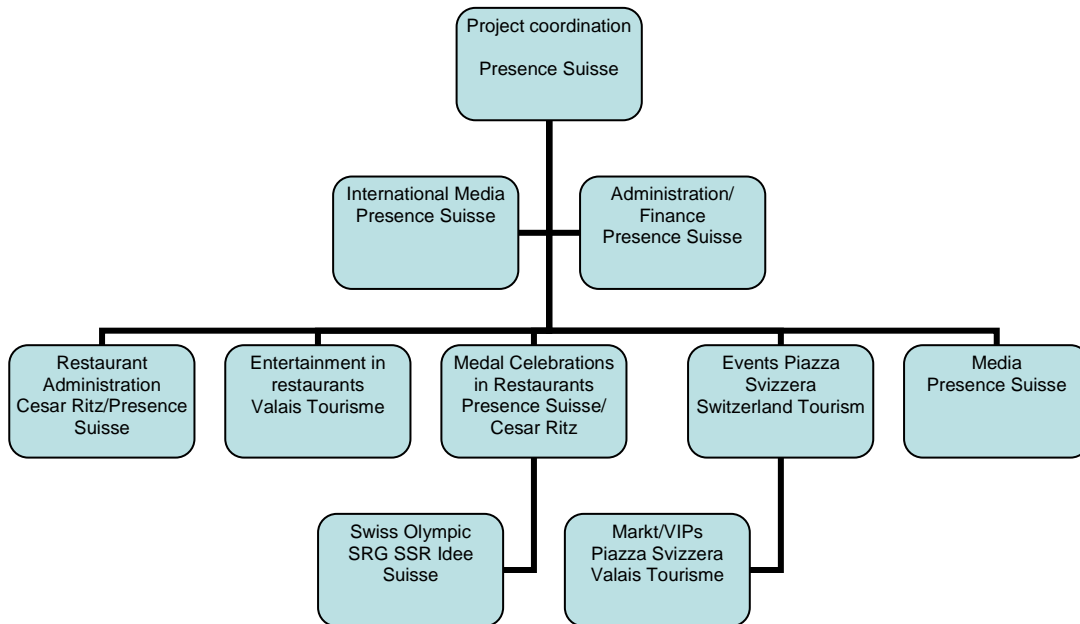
Project coordination

Presence Suisse

International Media
Presence Suisse

Administration/
Finance
Presence Suisse

Restaurant
Administration
Cesar Ritz/Presence
Suisse

Entertainment in
restaurants
Valais Tourisme

Medal Celebrations
in Restaurants
Presence Suisse/
Cesar Ritz

Events Piazza
Svizzera
Switzerland Tourism

Media
Presence Suisse

Swiss Olympic
SRG SSR Idee
Suisse

Markt/VIPs
Piazza Svizzera
Valais Tourisme